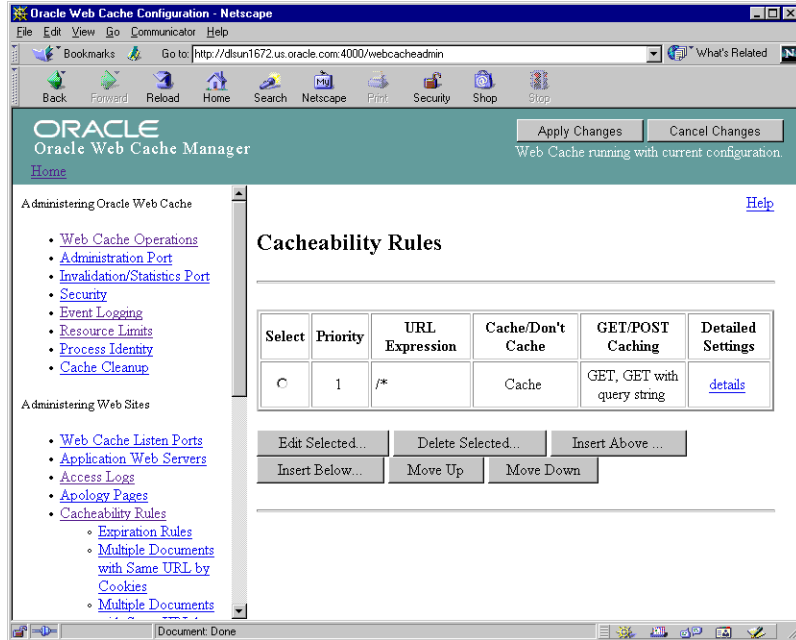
Oracle Web Cache Configuration - Netscape

File Edit View Go Communicator Help

Bookmarks Go to: http://dlsun1672.us.oracle.com:4000/webcacheadmin What's Related

Back Forward Reload Home Search Netscape Print Security Shop Stop

ORACLE
Oracle Web Cache Manager
Home

Apply Changes Cancel Changes
Web Cache running with current configuration.

Administering Oracle Web Cache

- Web Cache Operations
- Administration Port
- Invalidation/Statistics Port
- Security
- Event Logging
- Resource Limits
- Process Identity
- Cache Cleanup

Administering Web Sites

- Web Cache Listen Ports
- Application Web Servers
- Access Logs
- Apology Pages
- Cacheability Rules
  - Expiration Rules
  - Multiple Documents with Same URL by Cookies
  - Multiple Documents

Help

Cacheability Rules

| Select | Priority | URL Expression | Cache/Don't Cache | GET/POST Caching | Detailed Settings |
|---|---|---|---|---|---|
| ○ | 1 | /* | Cache | GET, GET with query string | details |

Edit Selected... Delete Selected... Insert Above ...
Insert Below... Move Up Move Down

Document: Done